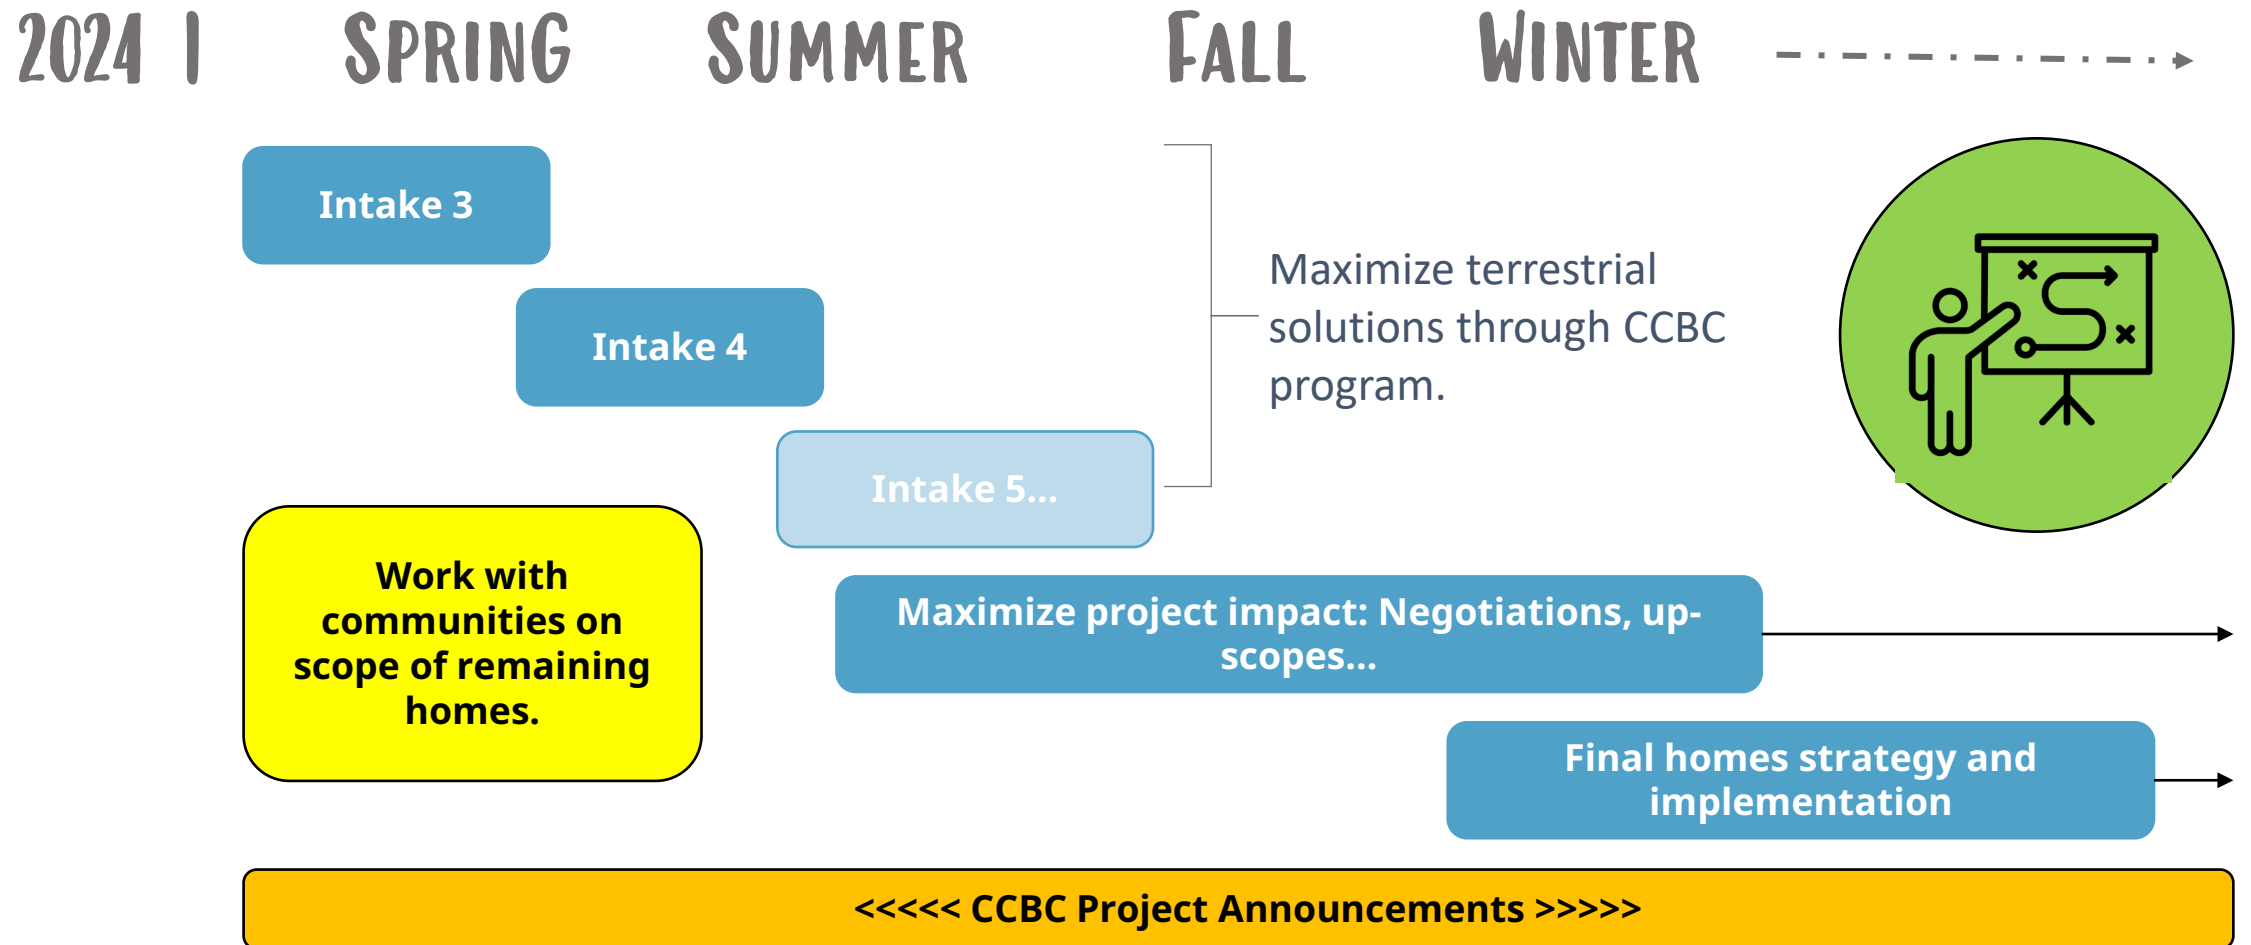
2024 | SPRING SUMMER FALL WINTER

Intake 3

Intake 4

Intake 5…

Maximize terrestrial solutions through CCBC program.

Work with communities on scope of remaining homes.

Maximize project impact: Negotiations, up-scopes…

Final homes strategy and implementation

<<<<< CCBC Project Announcements >>>>>